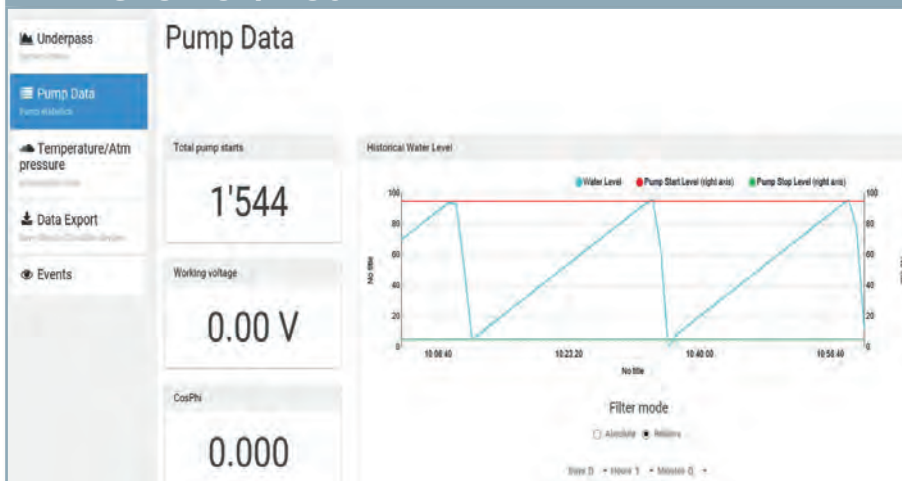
Underpass
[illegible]

Pump Data
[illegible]

Temperature/Atm pressure
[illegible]

Data Export
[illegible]

Events

Pump Data

Total pump starts

1'544

Working voltage

0.00 V

CosPhi

0.000

Historical Water Level

Water Level
Pump Start Level (right axis)
Pump Stop Level (right axis)

No title

100
80
60
40
20
0

10:06:40
10:23:20
10:40:00
10:56:40

No title

Filter mode

Absolute Relative

Days 0 Hours 1 Minutes 0